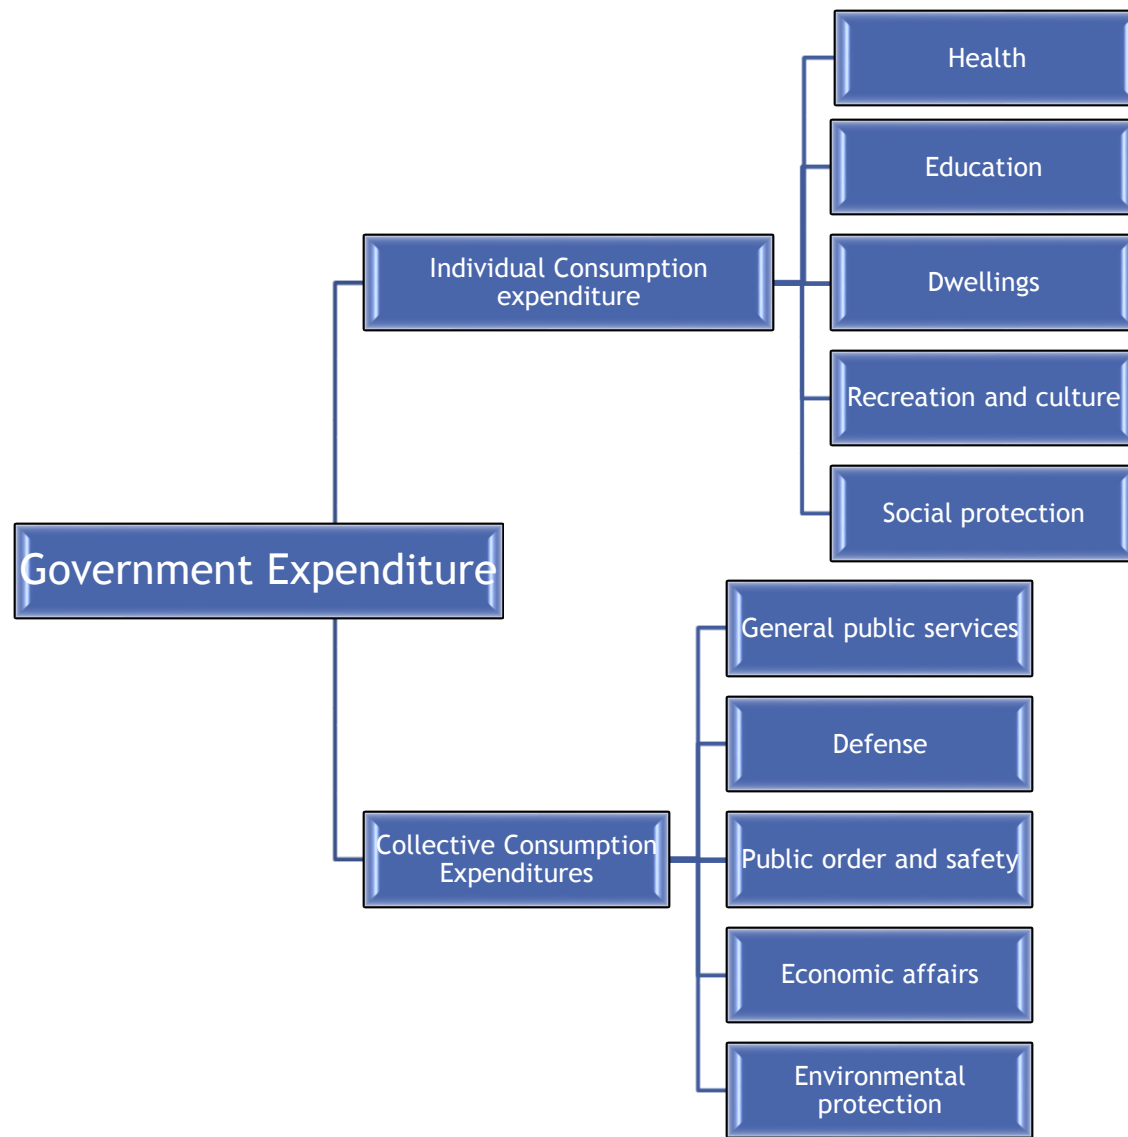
Government Expenditure

Individual Consumption expenditure

Health

Education

Dwellings

Recreation and culture

Social protection

Collective Consumption Expenditures

General public services

Defense

Public order and safety

Economic affairs

Environmental protection